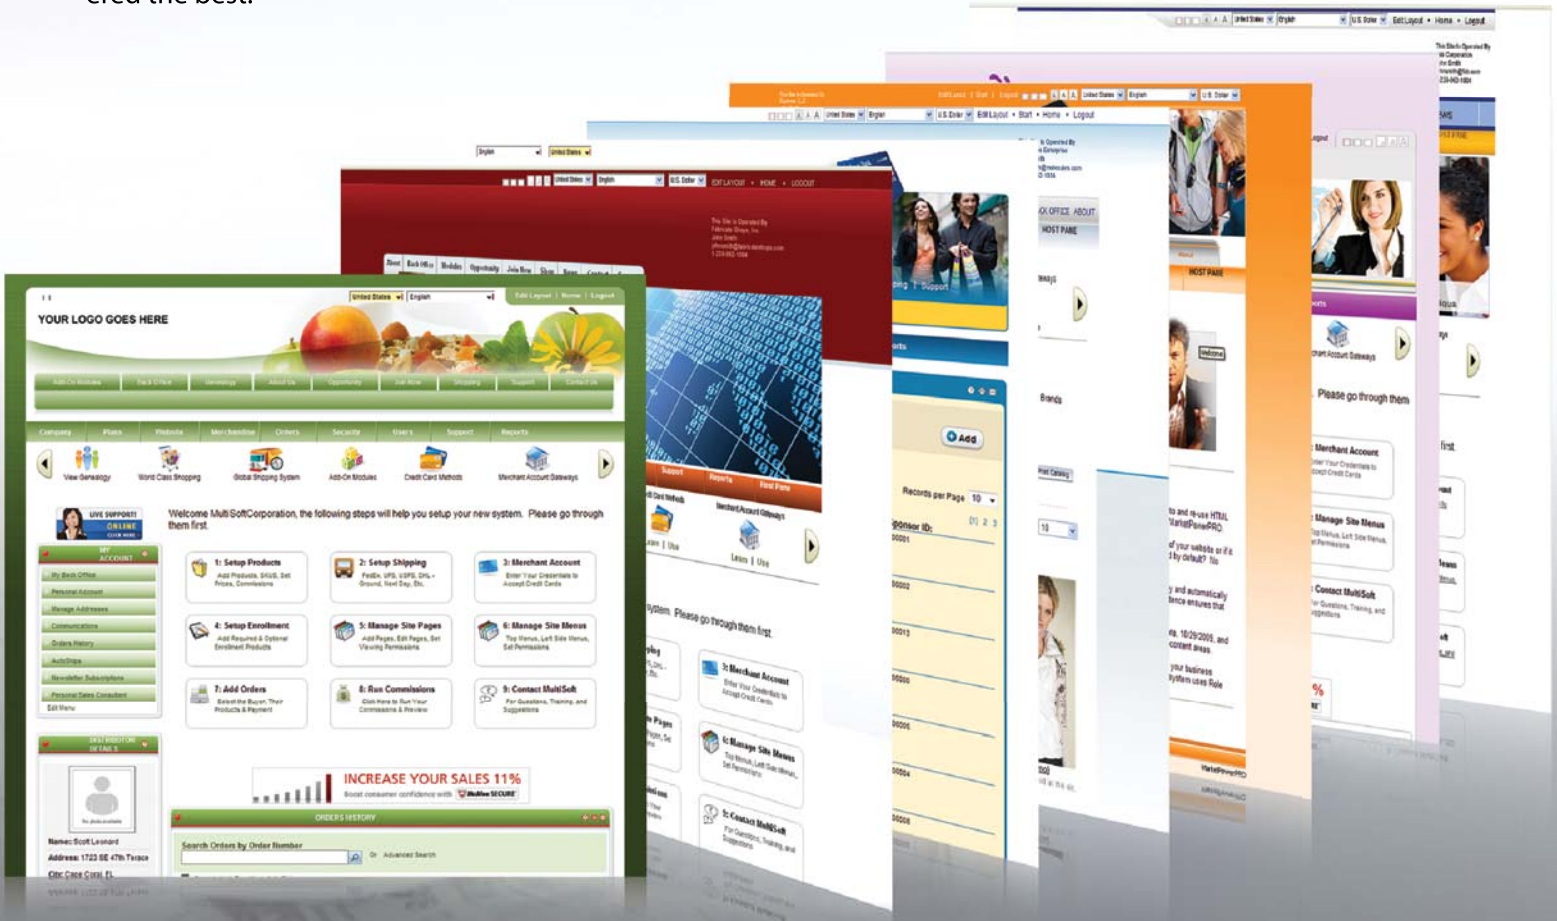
ered the best.

YOUR LOGO GOES HERE

United States English Edit Layout | Home | Logout

Add-On Modules Back Office Genealogy About Us Opportunity Join Now Shopping Support Contact Us

Company Plans Website Merchandise Orders Security Users Support Reports

View Genealogy World Class Shopping Global Shipping System Add-On Modules Credit Card Methods Merchant Account Gateways

LIVE SUPPORT! ONLINE CLICK HERE

Welcome MultiSoftCorporation, the following steps will help you setup your new system. Please go through them first.

MY ACCOUNT

My Back Office
Personal Account
Manage Addresses
Communications
Orders History
AutoShips
Newsletter Subscriptions
Personal Sales Consultant
Edit Menu

1: Setup Products
Add Products, SKUS, Set Prices, Commissions

2: Setup Shipping
FedEx, UPS, USPS, DHL - Ground, Next Day, Etc.

3: Merchant Account
Enter Your Credentials to Accept Credit Cards

4: Setup Enrollment
Add Required & Optional Enrollment Products

5: Manage Site Pages
Add Pages, Edit Pages, Set Viewing Permissions

6: Manage Site Menus
Top Menus, Left Side Menus, Set Permissions

7: Add Orders
Select the Buyer, Their Products & Payment

8: Run Commissions
Click Here to Run Your Commissions & Review

9: Contact MultiSoft
For Questions, Training, and Suggestions

DISTRIBUTOR DETAILS

No photo available

Name: Scott Leonard
Address: 1723 SE 47th Terrace
City: Cape Coral, FL

INCREASE YOUR SALES 11%
Boost consumer confidence with McAfee SECURE

ORDERS HISTORY

Search Orders by Order Number
Or Advanced Search

EDIT LAYOUT • HOME • LOGOUT

English United States

Support Reports First Page

Merchant Account Gateways

system. Please go through them first.

3: Merchant Account
Enter Your Credentials to Accept Credit Cards

6: Manage Site Menus
Top Menus, Left Side Menus, Set Permissions

9: Contact MultiSoft
For Questions, Training, and Suggestions

Edit Layout • Start • Home • Logout

BACK OFFICE ABOUT
HOST PAGE

Add

Records per Page 10

Sponsor ID:

Brands

HOST PAGE

Welcome

MarketPowerPRO

Please go through them

Merchant Account

Manage Site Menus

Contact MultiSoft

Edit Layout • Home • Logout

United States English U.S. Dollar